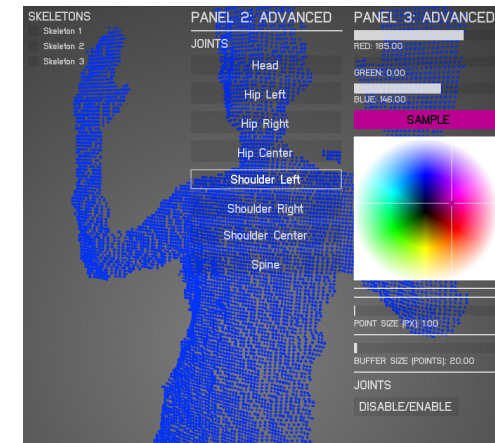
SKELETONS
Skeleton 1
Skeleton 2
Skeleton 3

PANEL 2: ADVANCED
JOINTS
Head
Hip Left
Hip Right
Hip Center
Shoulder Left
Shoulder Right
Shoulder Center
Spine

PANEL 3: ADVANCED
RED: 185.00
GREEN: 0.00
BLUE: 146.00
SAMPLE
POINT SIZE (PX): 1.00
BUFFER SIZE (POINTS): 20.00
JOINTS
DISABLE/ENABLE